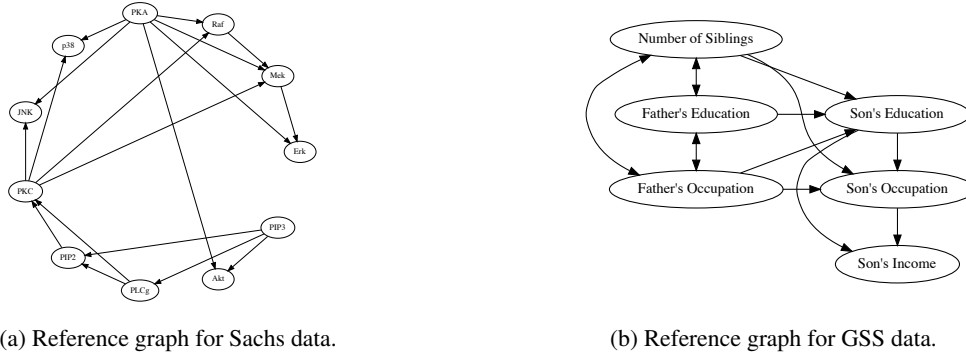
PKA
Raf
p38
Mek
JNK
Erk
PKC
PIP3
PIP2
Akt
PLCg

(a) Reference graph for Sachs data.

Number of Siblings
Father's Education
Son's Education
Father's Occupation
Son's Occupation
Son's Income

(b) Reference graph for GSS data.